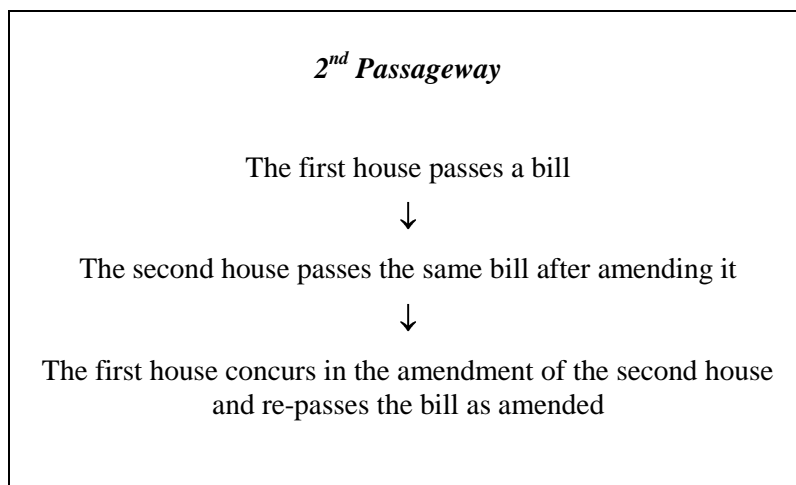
*2$^{nd}$ Passageway*

The first house passes a bill

↓

The second house passes the same bill after amending it

↓

The first house concurs in the amendment of the second house and re-passes the bill as amended